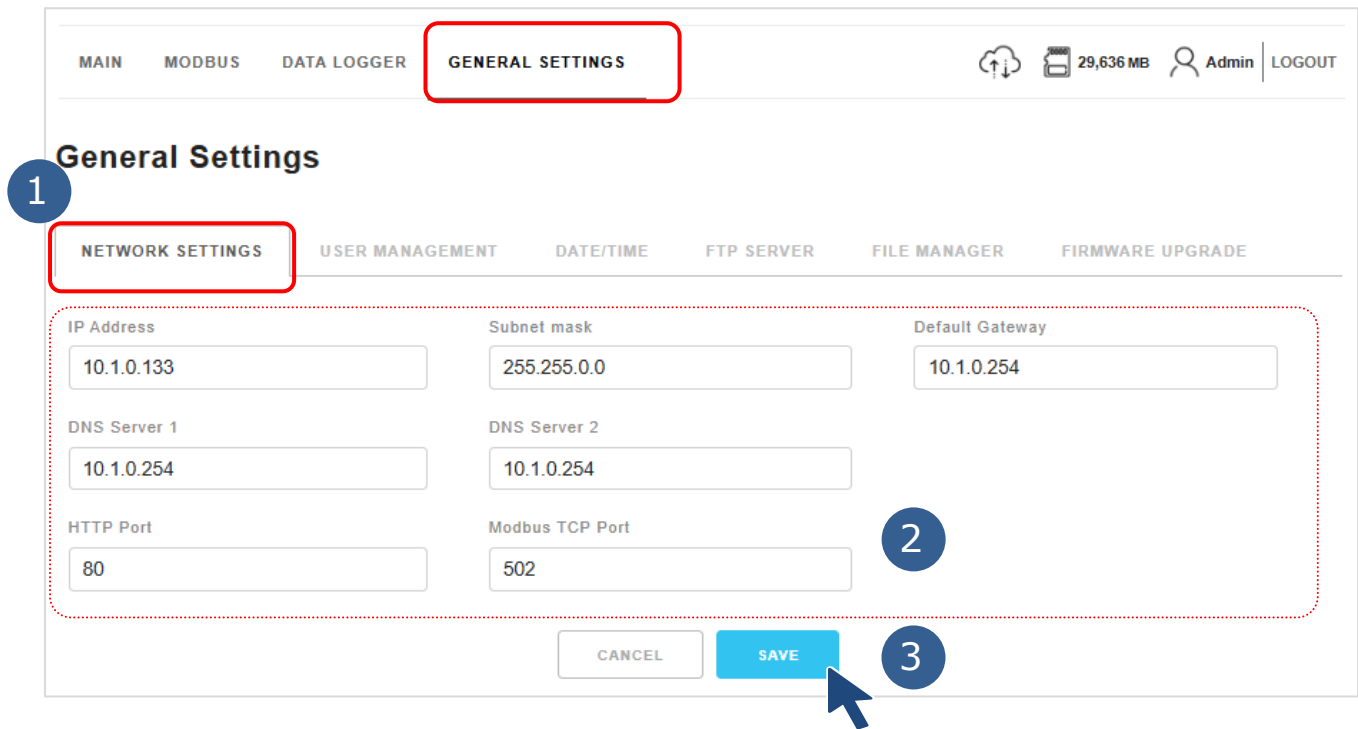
MAIN MODBUS DATA LOGGER GENERAL SETTINGS

29,636 MB Admin LOGOUT

General Settings

1

NETWORK SETTINGS USER MANAGEMENT DATE/TIME FTP SERVER FILE MANAGER FIRMWARE UPGRADE

IP Address
10.1.0.133

Subnet mask
255.255.0.0

Default Gateway
10.1.0.254

DNS Server 1
10.1.0.254

DNS Server 2
10.1.0.254

HTTP Port
80

Modbus TCP Port
502

2

CANCEL SAVE

3